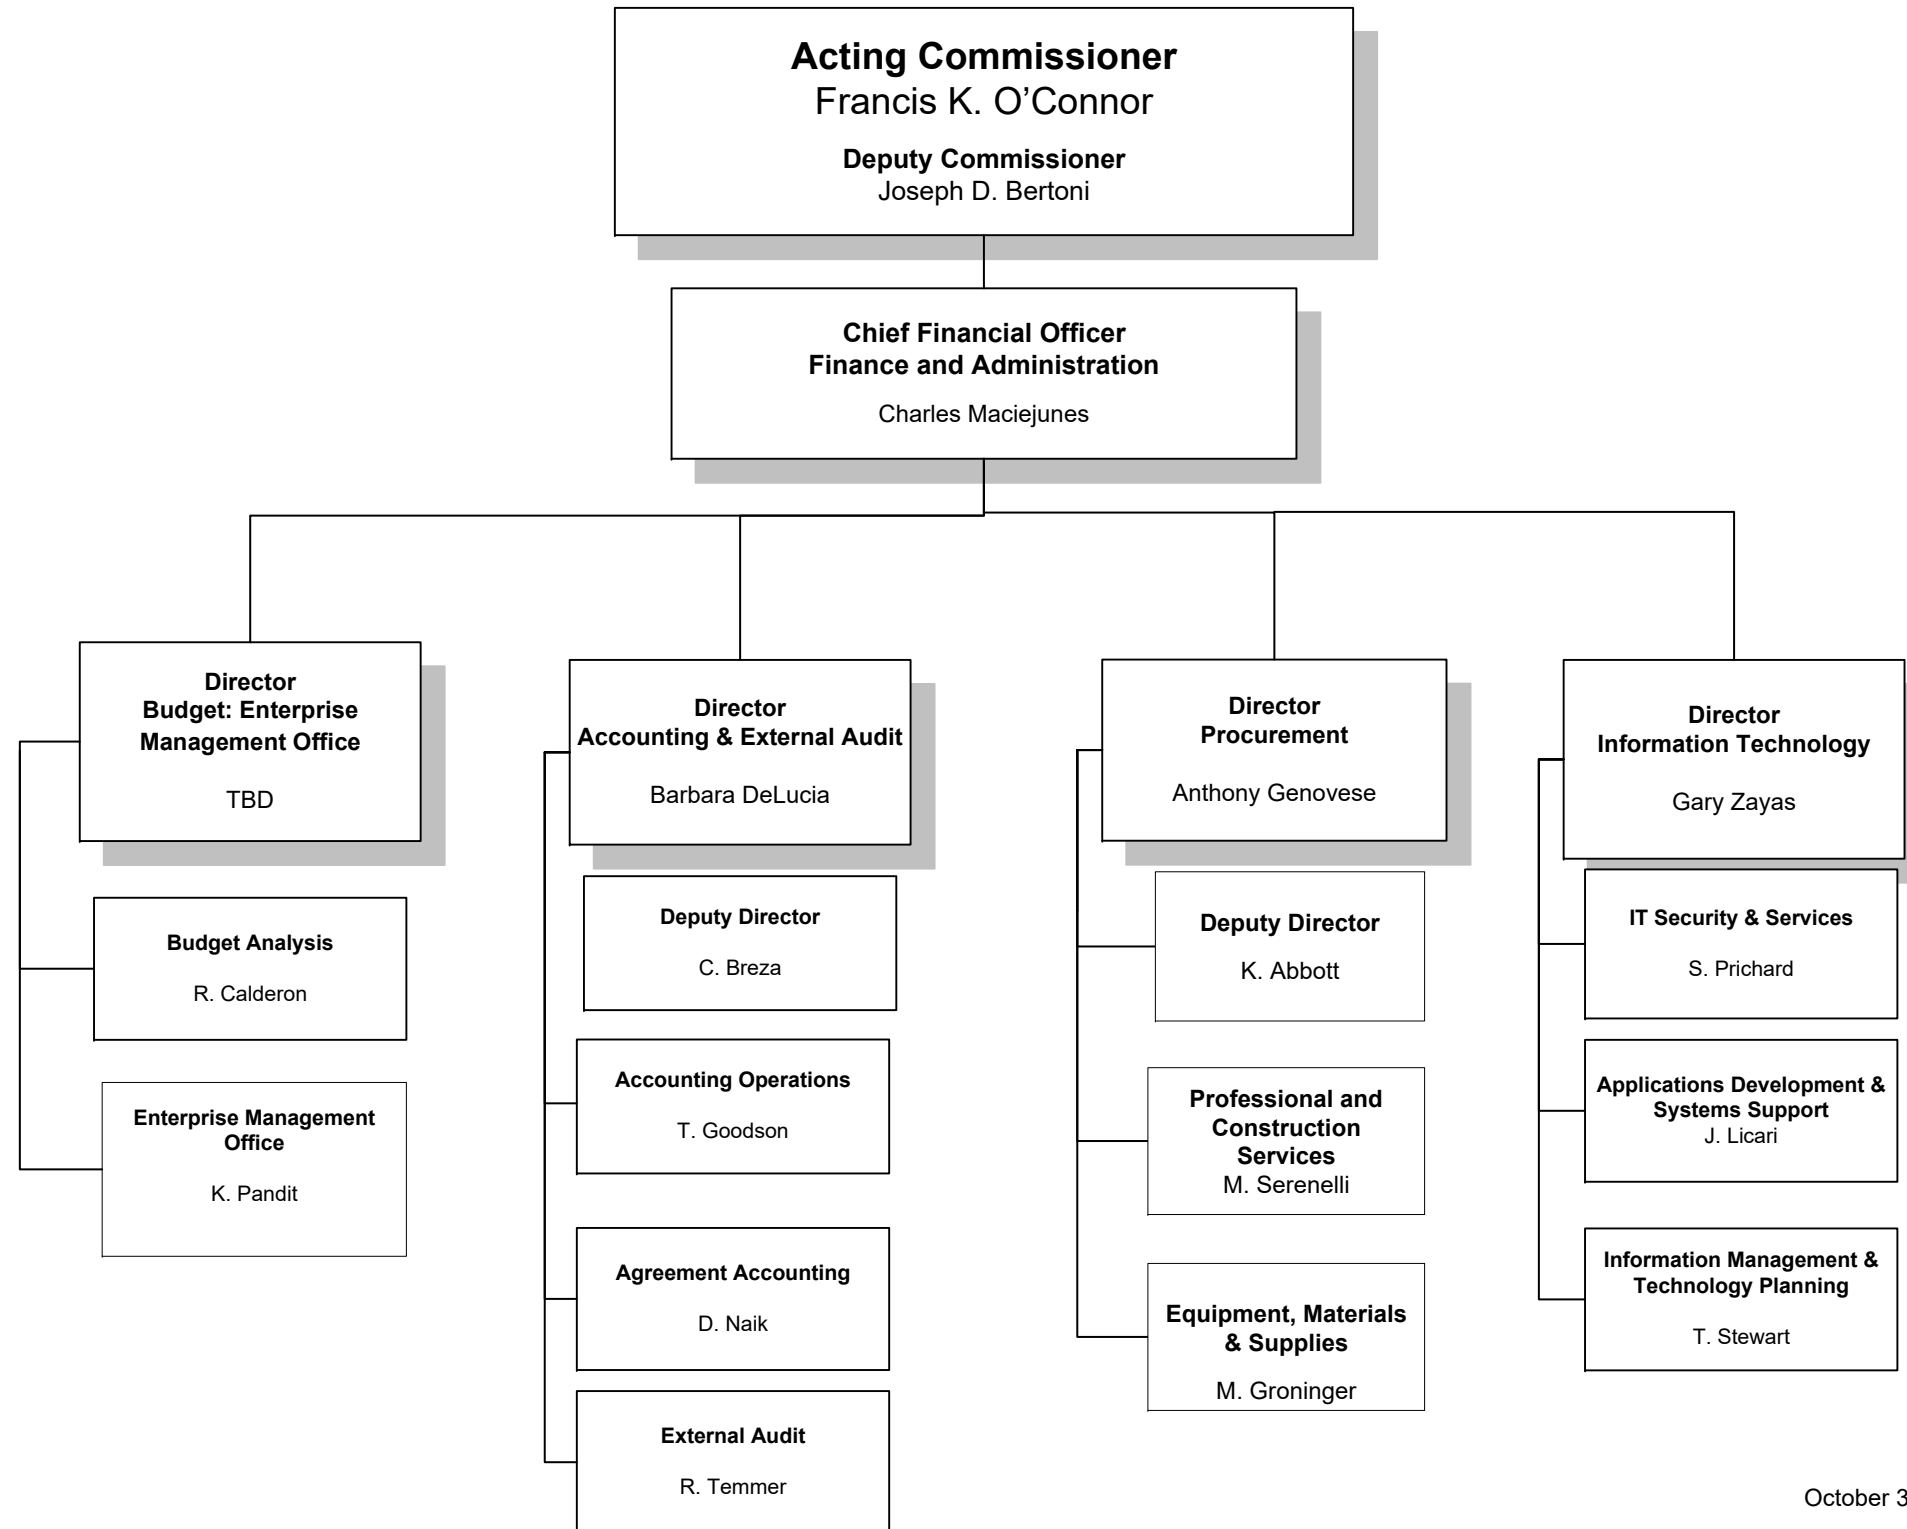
**Acting Commissioner**
Francis K. O'Connor

**Deputy Commissioner**
Joseph D. Bertoni

**Chief Financial Officer**
**Finance and Administration**

Charles Maciejunes

**Director**
**Budget: Enterprise Management Office**

TBD

**Budget Analysis**

R. Calderon

**Enterprise Management Office**

K. Pandit

**Director**
**Accounting & External Audit**

Barbara DeLucia

**Deputy Director**

C. Breza

**Accounting Operations**

T. Goodson

**Agreement Accounting**

D. Naik

**External Audit**

R. Temmer

**Director**
**Procurement**

Anthony Genovese

**Deputy Director**

K. Abbott

**Professional and Construction Services**
M. Serenelli

**Equipment, Materials & Supplies**

M. Groninger

**Director**
**Information Technology**

Gary Zayas

**IT Security & Services**

S. Prichard

**Applications Development & Systems Support**
J. Licari

**Information Management & Technology Planning**

T. Stewart

October 3